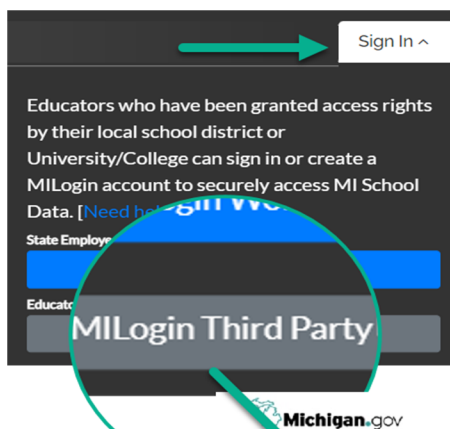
Sign In ^

Educators who have been granted access rights by their local school district or University/College can sign in or create a MILogin account to securely access MI School Data. [Need he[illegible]

State Employe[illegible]

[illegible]gin Wo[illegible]

Educato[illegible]

MILogin Third Party

Michigan.gov